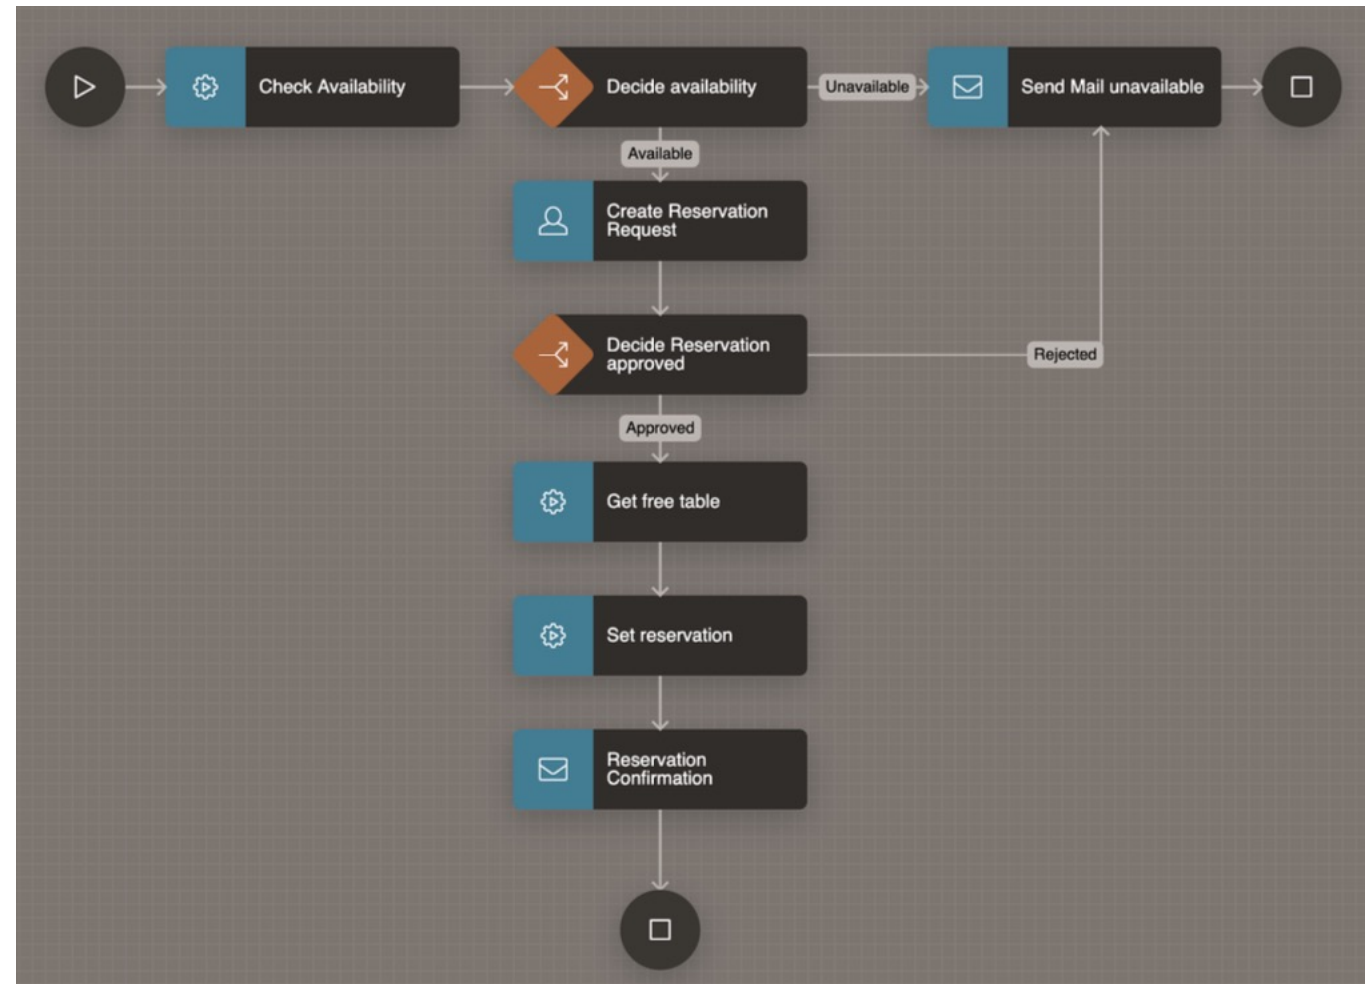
Check Availability

Decide availability

Unavailable

Send Mail unavailable

Available

Create Reservation Request

Decide Reservation approved

Rejected

Approved

Get free table

Set reservation

Reservation Confirmation